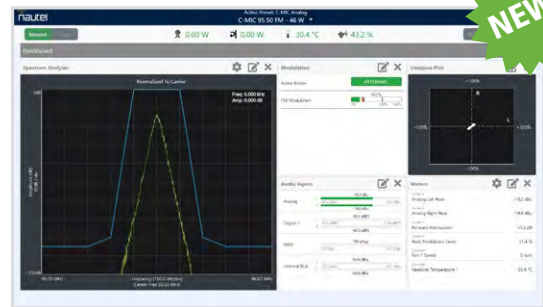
nautel

Active Preset: C-MIC Analog
C-MIC 95.50 FM - 46 W

NEW

Network

0.00 W 0.00 W 30.4 °C 43.2 %

Dashboard

Spectrum Analyzer

Normalized To Carrier

Freq: 0.000 kHz
Amp: 0.000 dB

Modulation

Active Router INTERNAL

FM Modulation

Lissajous Plot

+100%

-100% +100%

-100%

R

L

Audio Inputs

Analog

Digital 1

AES

Internal SCA

Meters

Analog Left Peak

Analog Right Peak

Forward Intermodulation

Peak Modulation Level

Fan 1 Speed

Ambient Temperature

-16.2 dBu

-14.6 dBu

-15.5 dB

31.8 %

0 rpm

30.4 °C

-100 dB

95.33 MHz

Frequency (100.0 kHz/div)
Center Freq: 95.50 MHz

95.67 MHz